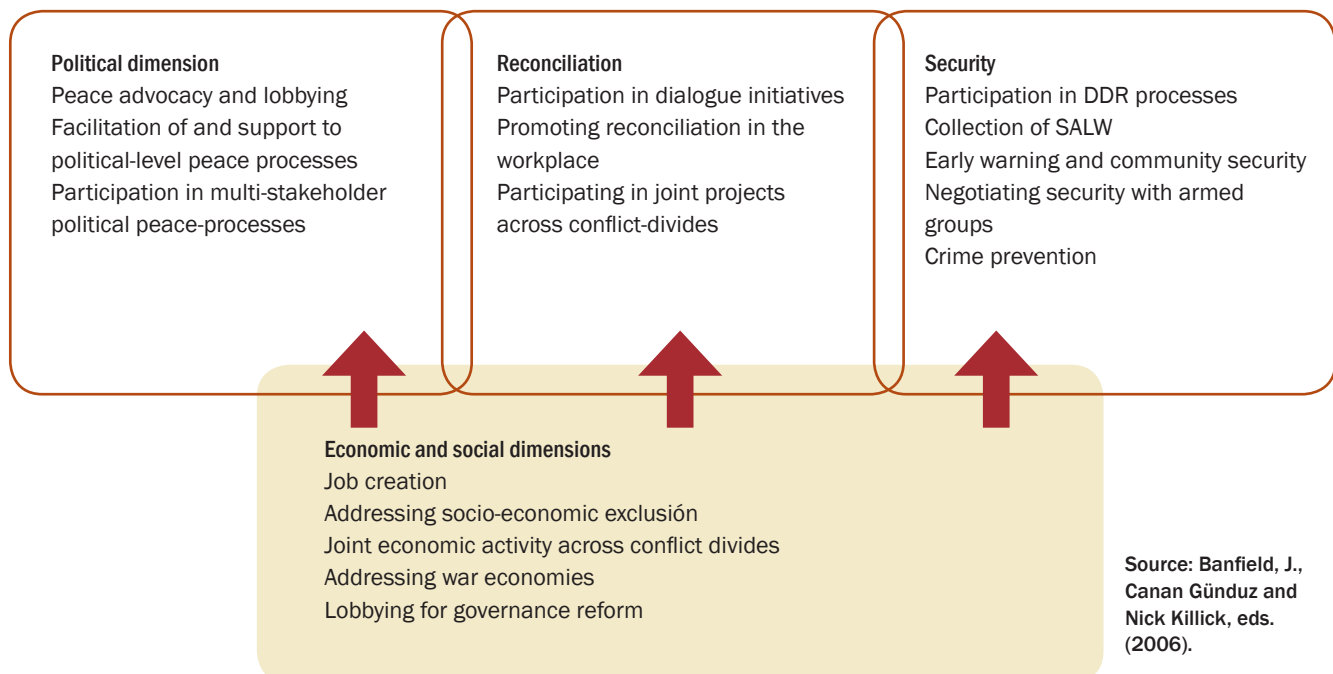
Political dimension
Peace advocacy and lobbying
Facilitation of and support to political-level peace processes
Participation in multi-stakeholder political peace-processes

Reconciliation
Participation in dialogue initiatives
Promoting reconciliation in the workplace
Participating in joint projects across conflict-divides

Security
Participation in DDR processes
Collection of SALW
Early warning and community security
Negotiating security with armed groups
Crime prevention

Economic and social dimensions
Job creation
Addressing socio-economic exclusión
Joint economic activity across conflict divides
Addressing war economies
Lobbying for governance reform

Source: Banfield, J., Canan Günduz and Nick Killick, eds. (2006).